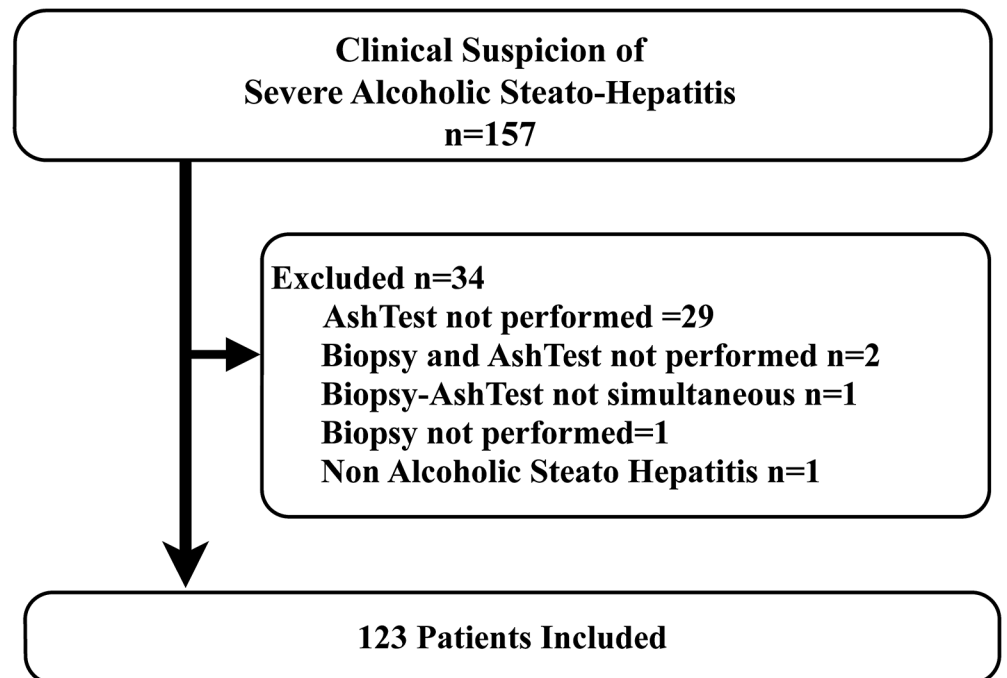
Clinical Suspicion of
Severe Alcoholic Steato-Hepatitis
n=157

Excluded n=34
AshTest not performed =29
Biopsy and AshTest not performed n=2
Biopsy-AshTest not simultaneous n=1
Biopsy not performed=1
Non Alcoholic Steato Hepatitis n=1

123 Patients Included